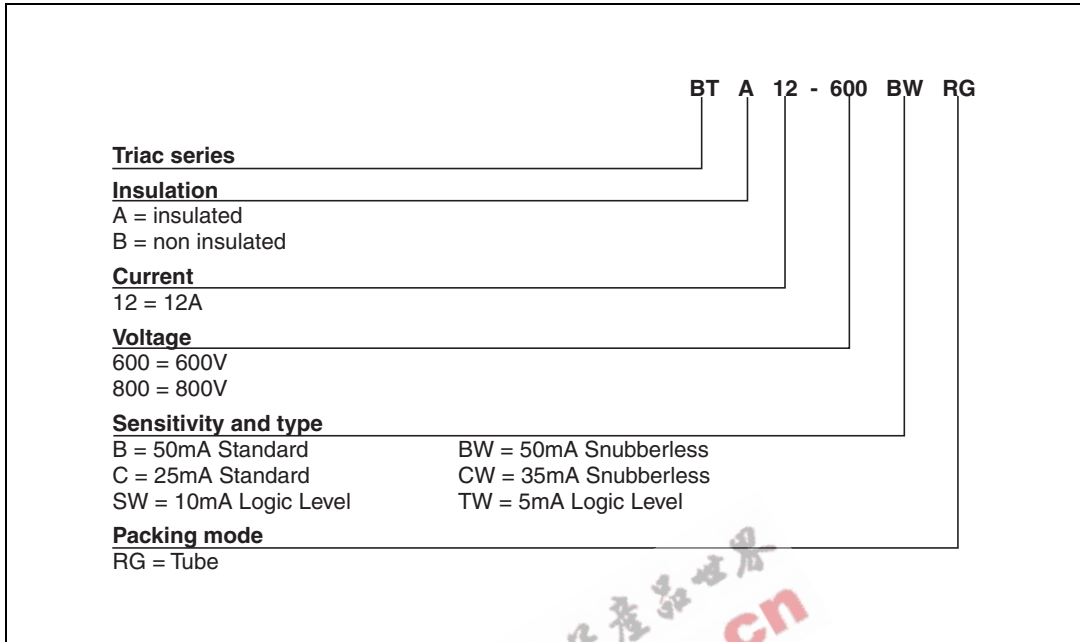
BT A 12 - 600 BW RG

Triac series

Insulation
A = insulated
B = non insulated

Current
12 = 12A

Voltage
600 = 600V
800 = 800V

Sensitivity and type
B = 50mA Standard
C = 25mA Standard
SW = 10mA Logic Level

BW = 50mA Snubberless
CW = 35mA Snubberless
TW = 5mA Logic Level

Packing mode
RG = Tube

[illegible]产品世界 cn